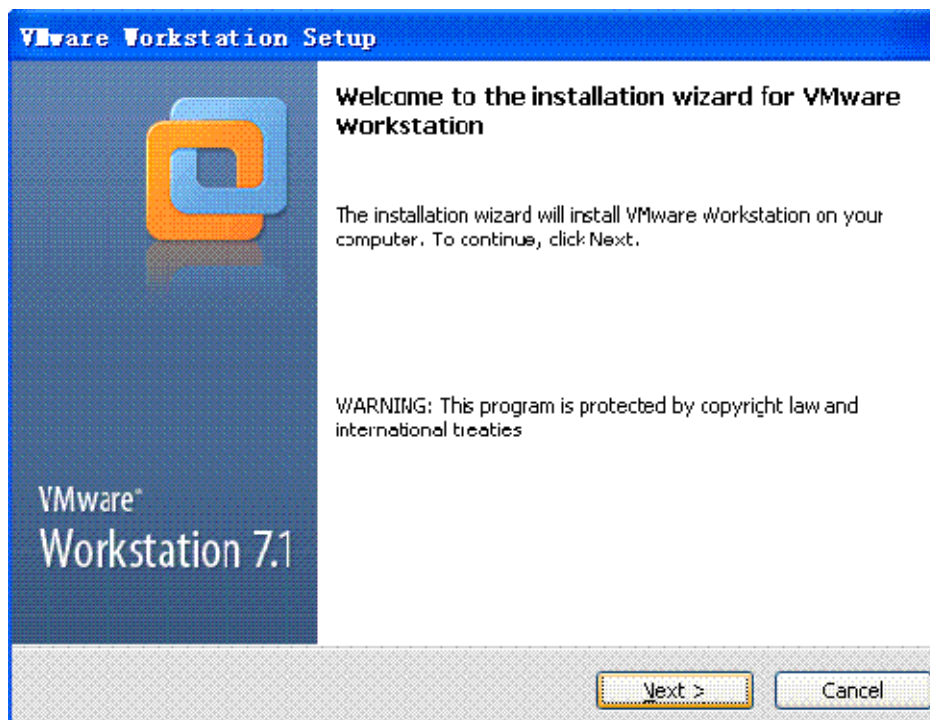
VMware Workstation Setup

VMware®
Workstation 7.1

Welcome to the installation wizard for VMware Workstation

The installation wizard will install VMware Workstation on your computer. To continue, click Next.

WARNING: This program is protected by copyright law and international treaties

Next >

Cancel